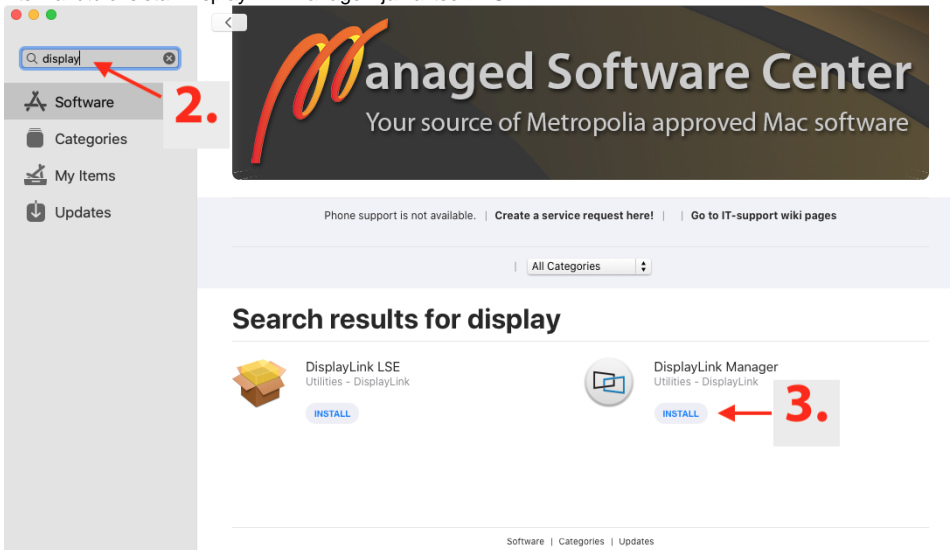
display

2.

Software

Categories

My Items

Updates

Managed Software Center

Your source of Metropolia approved Mac software

Phone support is not available. | Create a service request here! | | Go to IT-support wiki pages

| All Categories

Search results for display

DisplayLink LSE
Utilities - DisplayLink
INSTALL

DisplayLink Manager
Utilities - DisplayLink
INSTALL

3.

Software | Categories | Updates